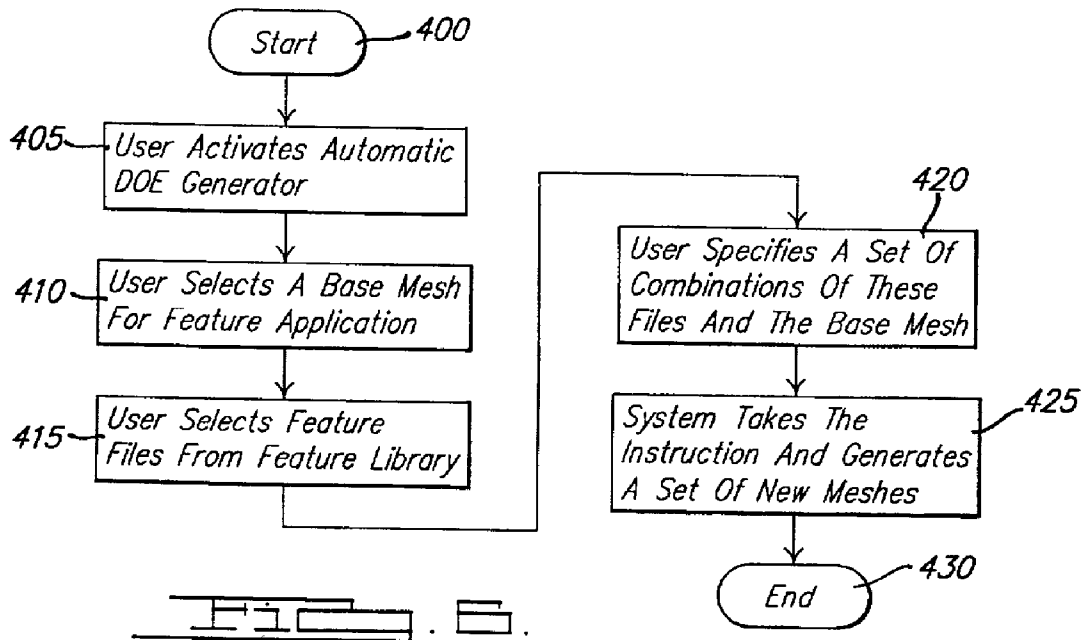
Start
400
405
User Activates Automatic DOE Generator
410
User Selects A Base Mesh For Feature Application
415
User Selects Feature Files From Feature Library
420
User Specifies A Set Of Combinations Of These Files And The Base Mesh
425
System Takes The Instruction And Generates A Set Of New Meshes
End
430
Fig. 6.